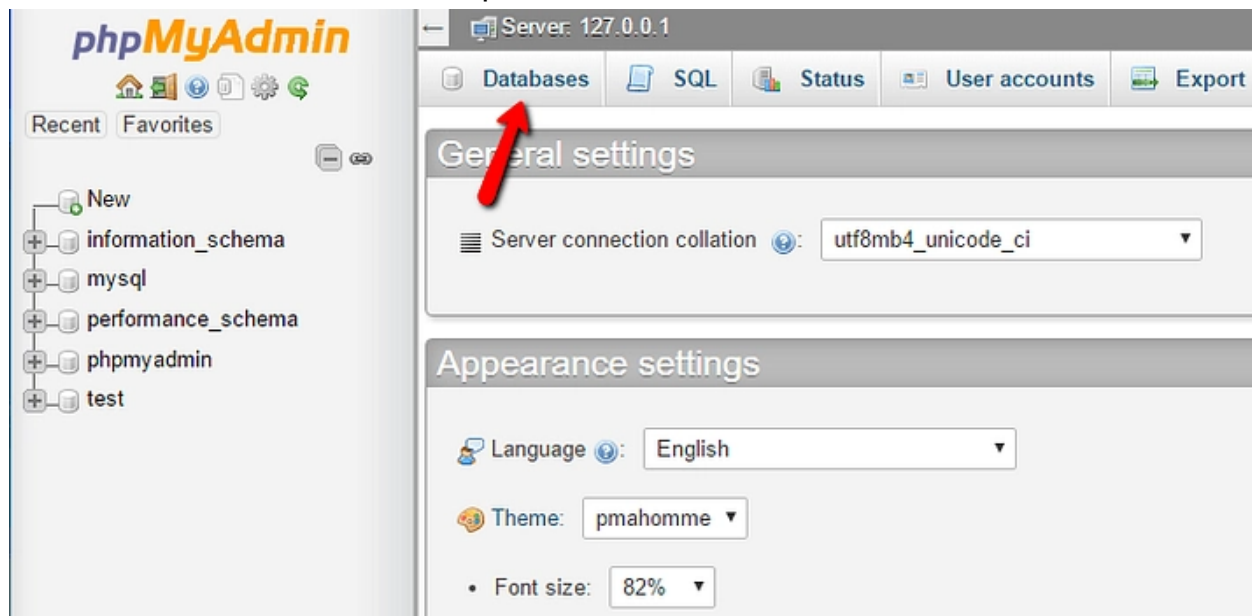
phpMyAdmin

Recent Favorites

New
information_schema
mysql
performance_schema
phpmyadmin
test

Server: 127.0.0.1

Databases SQL Status User accounts Export

General settings

Server connection collation: utf8mb4_unicode_ci

Appearance settings

Language: English

Theme: pmahomme

Font size: 82%